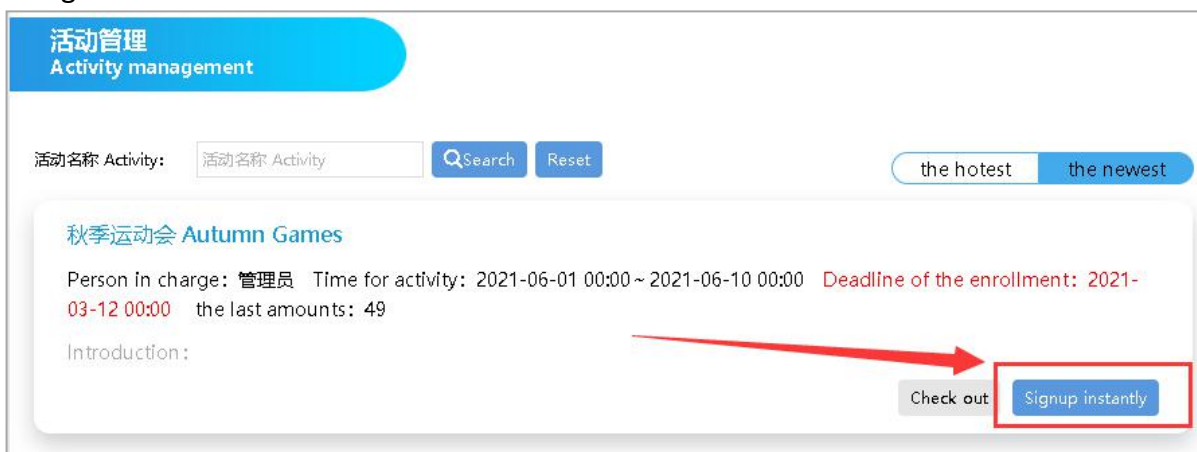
活动管理
Activity management

活动名称 Activity: 活动名称 Activity Search Reset

the hotest the newest

秋季运动会 Autumn Games

Person in charge: 管理员 Time for activity: 2021-06-01 00:00 ~ 2021-06-10 00:00 Deadline of the enrollment: 2021-03-12 00:00 the last amounts: 49

Introduction:

Check out Signup instantly